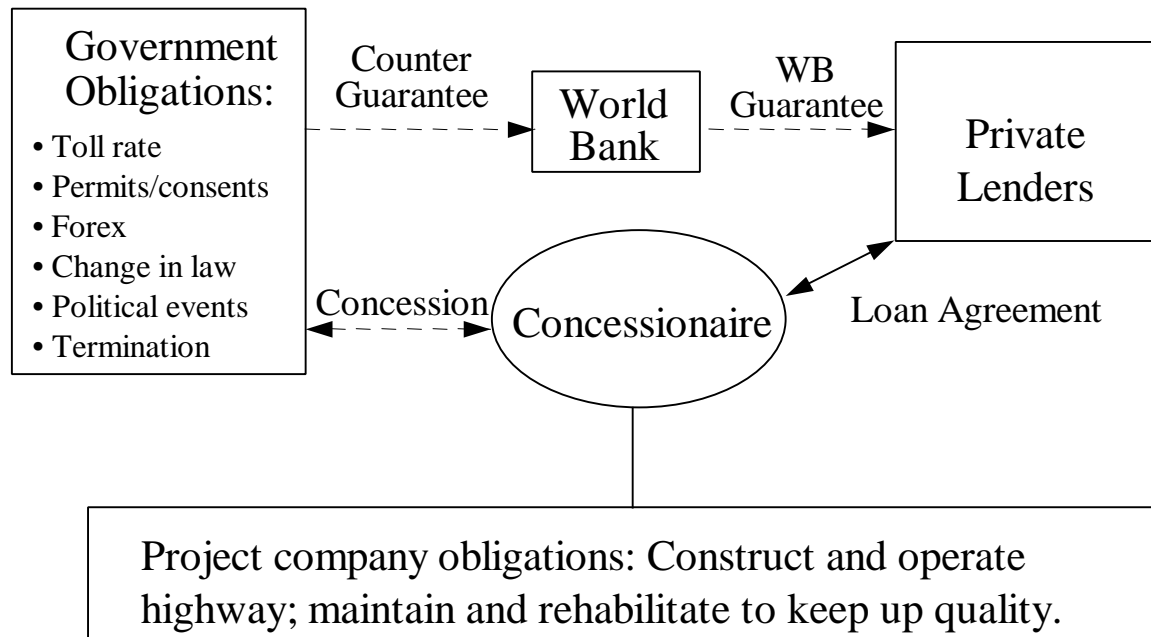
Government Obligations:
• Toll rate
• Permits/consents
• Forex
• Change in law
• Political events
• Termination

Counter Guarantee

World Bank

WB Guarantee

Private Lenders

Concession

Concessionaire

Loan Agreement

Project company obligations: Construct and operate highway; maintain and rehabilitate to keep up quality.